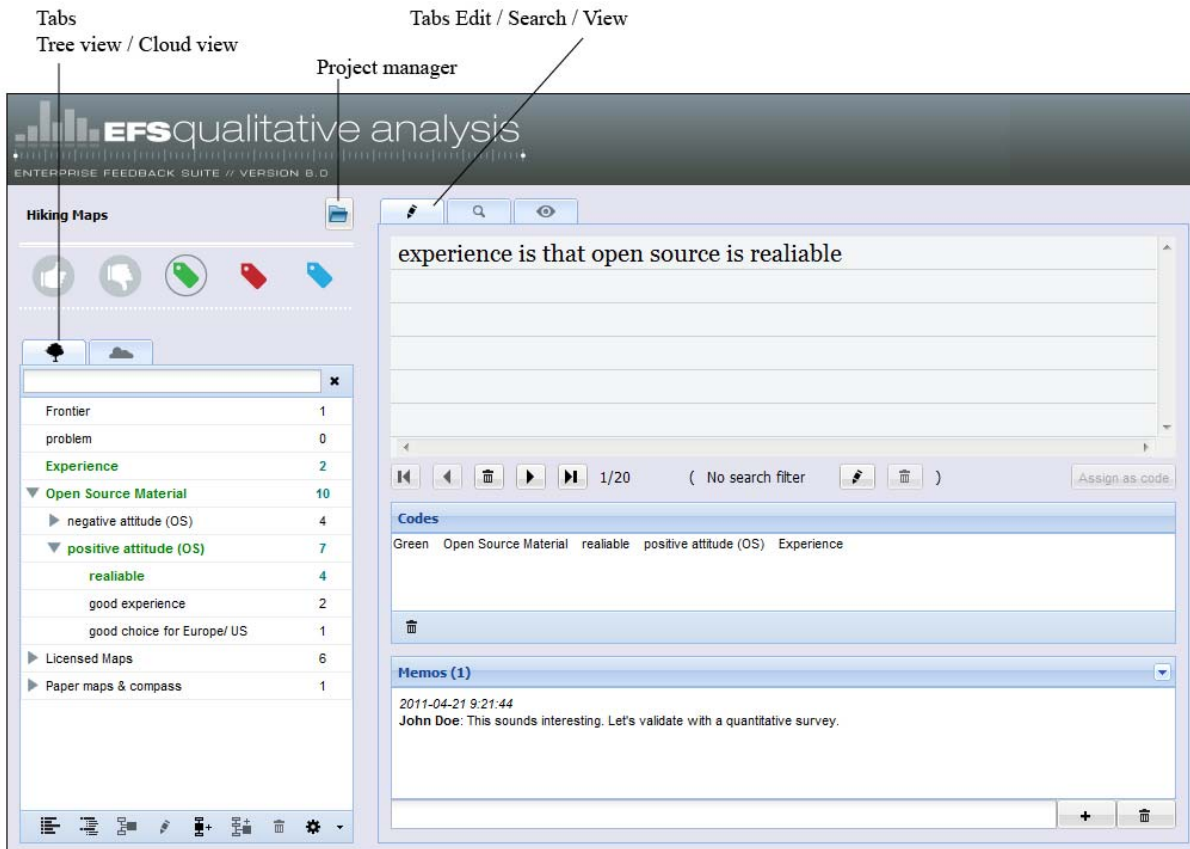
Tabs
Tree view / Cloud view

Tabs Edit / Search / View

Project manager

EFSqualitative analysis
ENTERPRISE FEEDBACK SUITE // VERSION 8.0

Hiking Maps

| | |
|---|---|
| Frontier | 1 |
| problem | 0 |
| Experience | 2 |
| Open Source Material | 10 |
| negative attitude (OS) | 4 |
| positive attitude (OS) | 7 |
| realiable | 4 |
| good experience | 2 |
| good choice for Europe/ US | 1 |
| Licensed Maps | 6 |
| Paper maps & compass | 1 |

experience is that open source is realiable

1/20 ( No search filter )

Assign as code

Codes
Green Open Source Material realiable positive attitude (OS) Experience

Memos (1)
2011-04-21 9:21:44
John Doe: This sounds interesting. Let's validate with a quantitative survey.

+